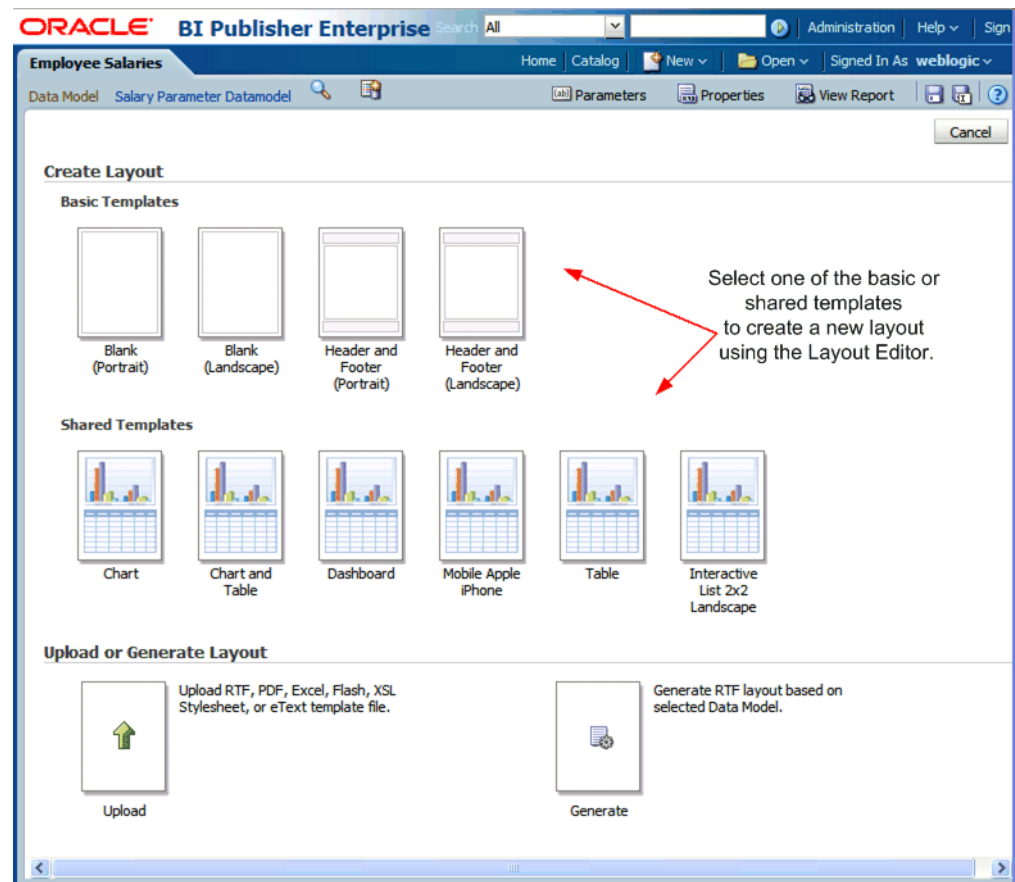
ORACLE BI Publisher Enterprise Search All Administration | Help | Sign

Employee Salaries Home | Catalog | New | Open | Signed In As weblogic

Data Model Salary Parameter Datamodel Parameters Properties View Report

Cancel

Create Layout

Basic Templates

Blank (Portrait)

Blank (Landscape)

Header and Footer (Portrait)

Header and Footer (Landscape)

Select one of the basic or shared templates to create a new layout using the Layout Editor.

Shared Templates

Chart

Chart and Table

Dashboard

Mobile Apple iPhone

Table

Interactive List 2x2 Landscape

Upload or Generate Layout

Upload RTF, PDF, Excel, Flash, XSL Stylesheet, or eText template file.

Upload

Generate RTF layout based on selected Data Model.

Generate